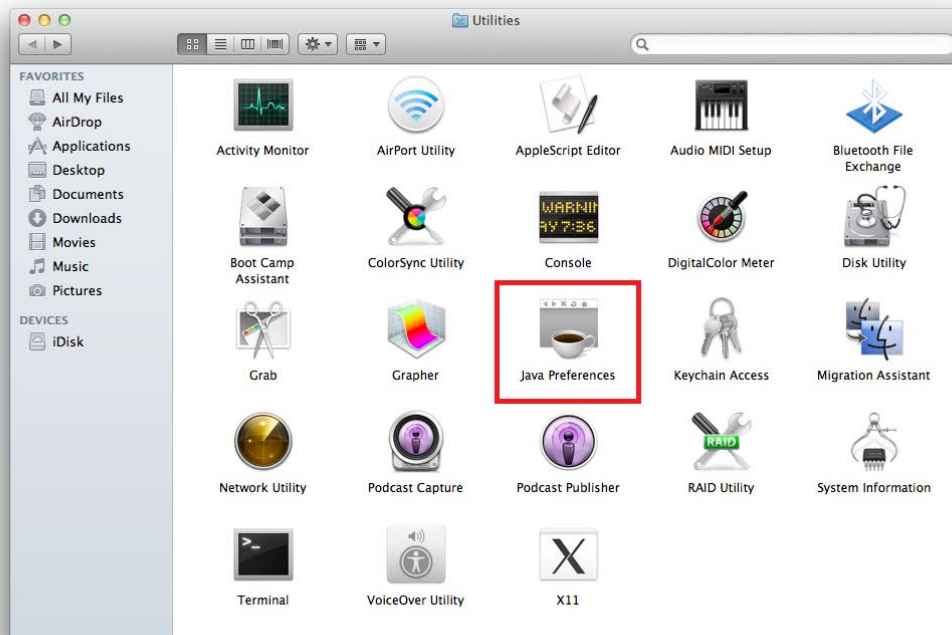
Utilities

FAVORITES
All My Files
AirDrop
Applications
Desktop
Documents
Downloads
Movies
Music
Pictures

DEVICES
iDisk

Activity Monitor
AirPort Utility
AppleScript Editor
Audio MIDI Setup
Bluetooth File Exchange

Boot Camp Assistant
ColorSync Utility
WARNIN
AY 7:36
Console
DigitalColor Meter
Disk Utility

Grab
Grapher
Java Preferences
Keychain Access
Migration Assistant

Network Utility
Podcast Capture
Podcast Publisher
RAID
RAID Utility
System Information

Terminal
VoiceOver Utility
X11